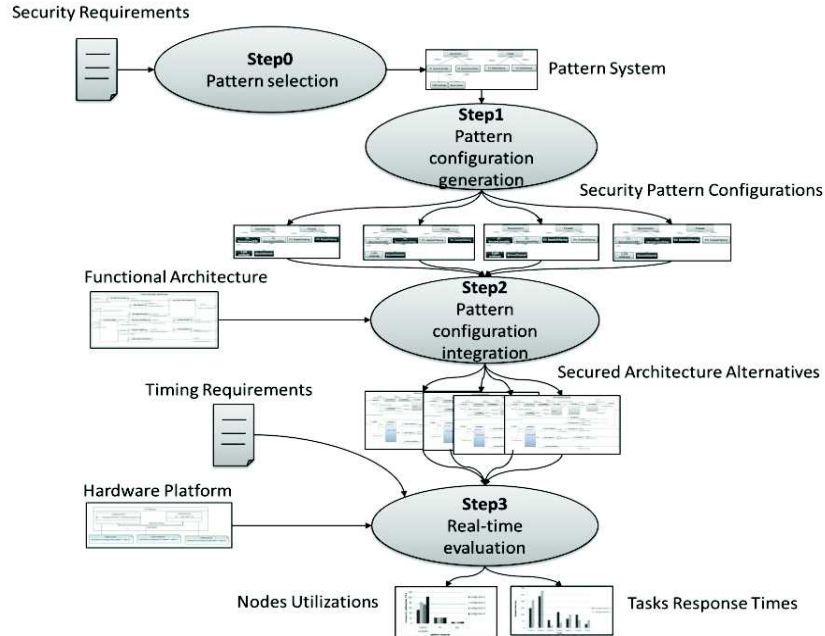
Security Requirements

Step0
Pattern selection

Pattern System

Step1
Pattern configuration generation

Security Pattern Configurations

Functional Architecture

Step2
Pattern configuration integration

Secured Architecture Alternatives

Timing Requirements

Hardware Platform

Step3
Real-time evaluation

Nodes Utilizations

Tasks Response Times